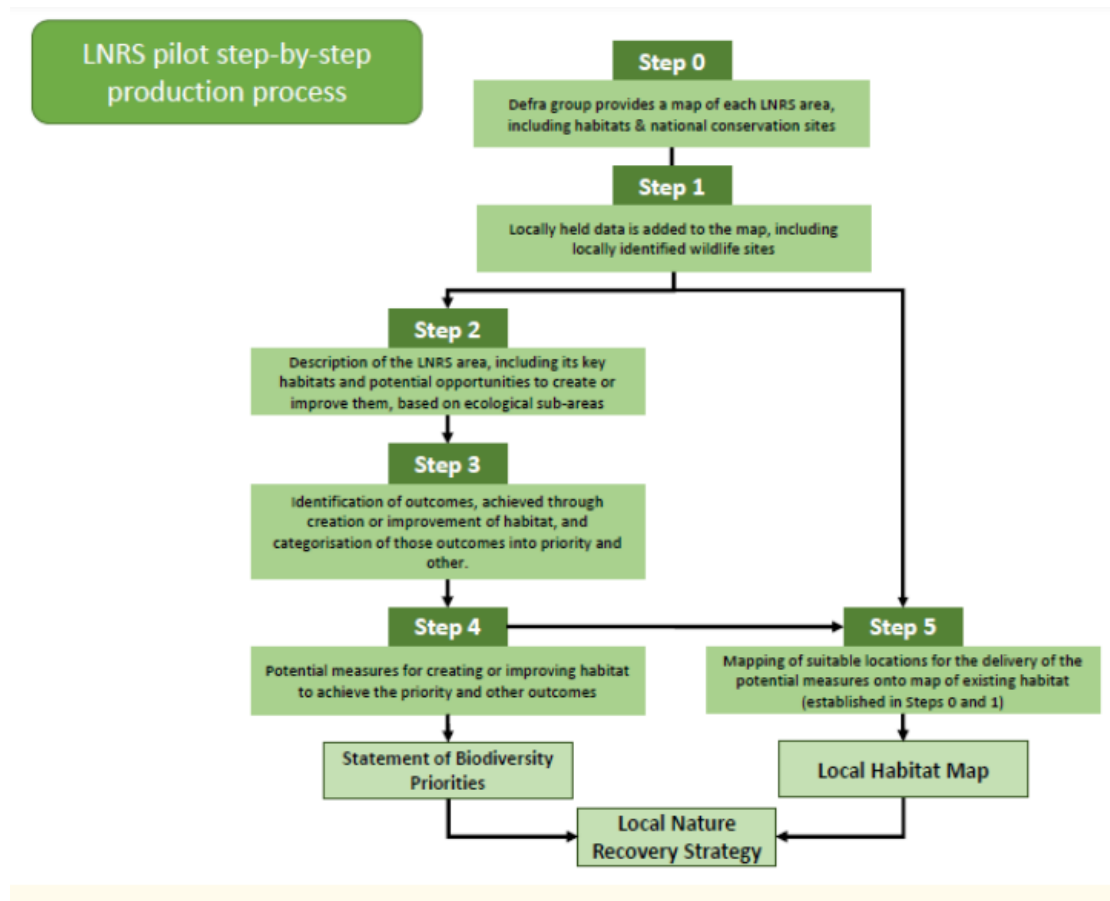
LNRS pilot step-by-step production process

Step 0

Defra group provides a map of each LNRS area, including habitats & national conservation sites

Step 1

Locally held data is added to the map, including locally identified wildlife sites

Step 2

Description of the LNRS area, including its key habitats and potential opportunities to create or improve them, based on ecological sub-areas

Step 3

Identification of outcomes, achieved through creation or improvement of habitat, and categorisation of those outcomes into priority and other.

Step 4

Potential measures for creating or improving habitat to achieve the priority and other outcomes

Step 5

Mapping of suitable locations for the delivery of the potential measures onto map of existing habitat (established in Steps 0 and 1)

Statement of Biodiversity Priorities

Local Habitat Map

Local Nature Recovery Strategy